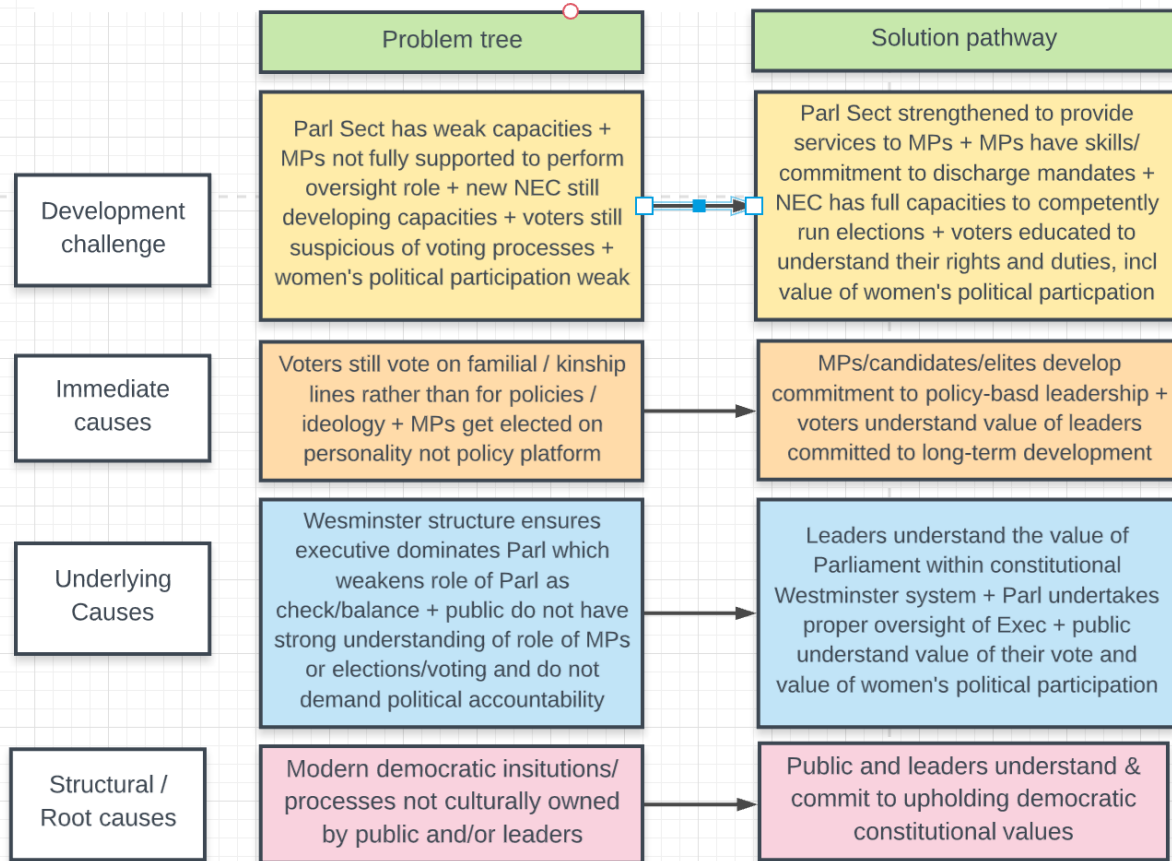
Problem tree

Solution pathway

Development challenge

Parl Sect has weak capacities + MPs not fully supported to perform oversight role + new NEC still developing capacities + voters still suspicious of voting processes + women's political participation weak

Parl Sect strengthened to provide services to MPs + MPs have skills/ commitment to discharge mandates + NEC has full capacities to competently run elections + voters educated to understand their rights and duties, incl value of women's political particpation

Immediate causes

Voters still vote on familial / kinship lines rather than for policies / ideology + MPs get elected on personality not policy platform

MPs/candidates/elites develop commitment to policy-basd leadership + voters understand value of leaders committed to long-term development

Underlying Causes

Wesminster structure ensures executive dominates Parl which weakens role of Parl as check/balance + public do not have strong understanding of role of MPs or elections/voting and do not demand political accountability

Leaders understand the value of Parliament within constitutional Westminster system + Parl undertakes proper oversight of Exec + public understand value of their vote and value of women's political participation

Structural / Root causes

Modern democratic insitutions/ processes not culturally owned by public and/or leaders

Public and leaders understand & commit to upholding democratic constitutional values